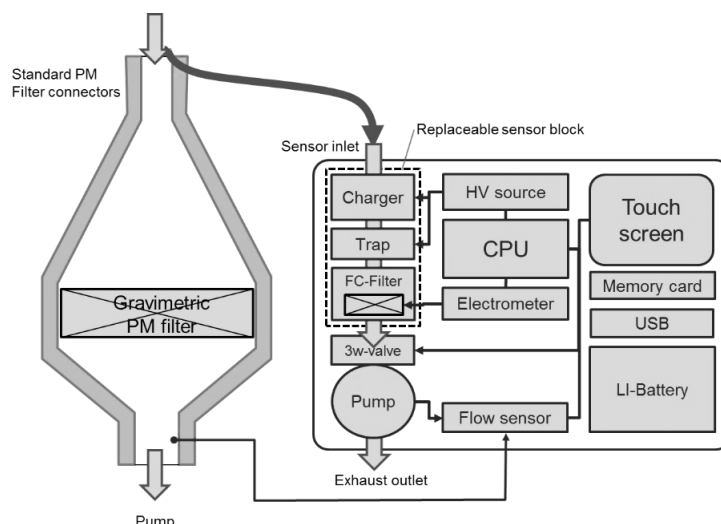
Standard PM Filter connectors

Replaceable sensor block

Sensor inlet

Charger

HV source

Touch screen

Trap

CPU

FC-Filter

Electrometer

Memory card

USB

Gravimetric PM filter

3w-valve

LI-Battery

Pump

Flow sensor

Exhaust outlet

Pump